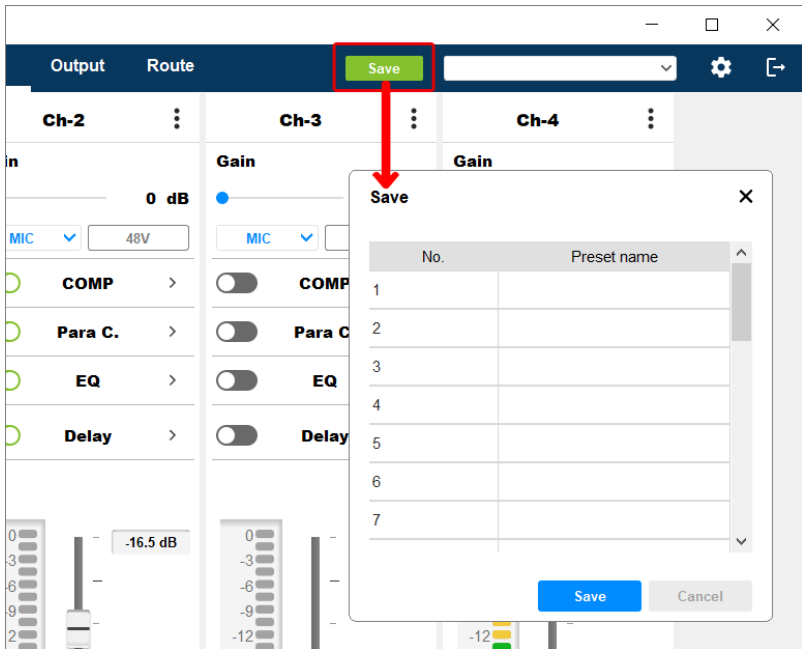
Output
Route
Save

Ch-2
in
0 dB
MIC
48V
COMP
Para C.
EQ
Delay
0
-3
-6
-9
-12
-16.5 dB

Ch-3
Gain
MIC
COMP
Para C
EQ
Delay
0
-3
-6
-9
-12

Ch-4
Gain
-12

Save

| No. | Preset name |
|---|---|
| 1 | |
| 2 | |
| 3 | |
| 4 | |
| 5 | |
| 6 | |
| 7 | |

Save
Cancel